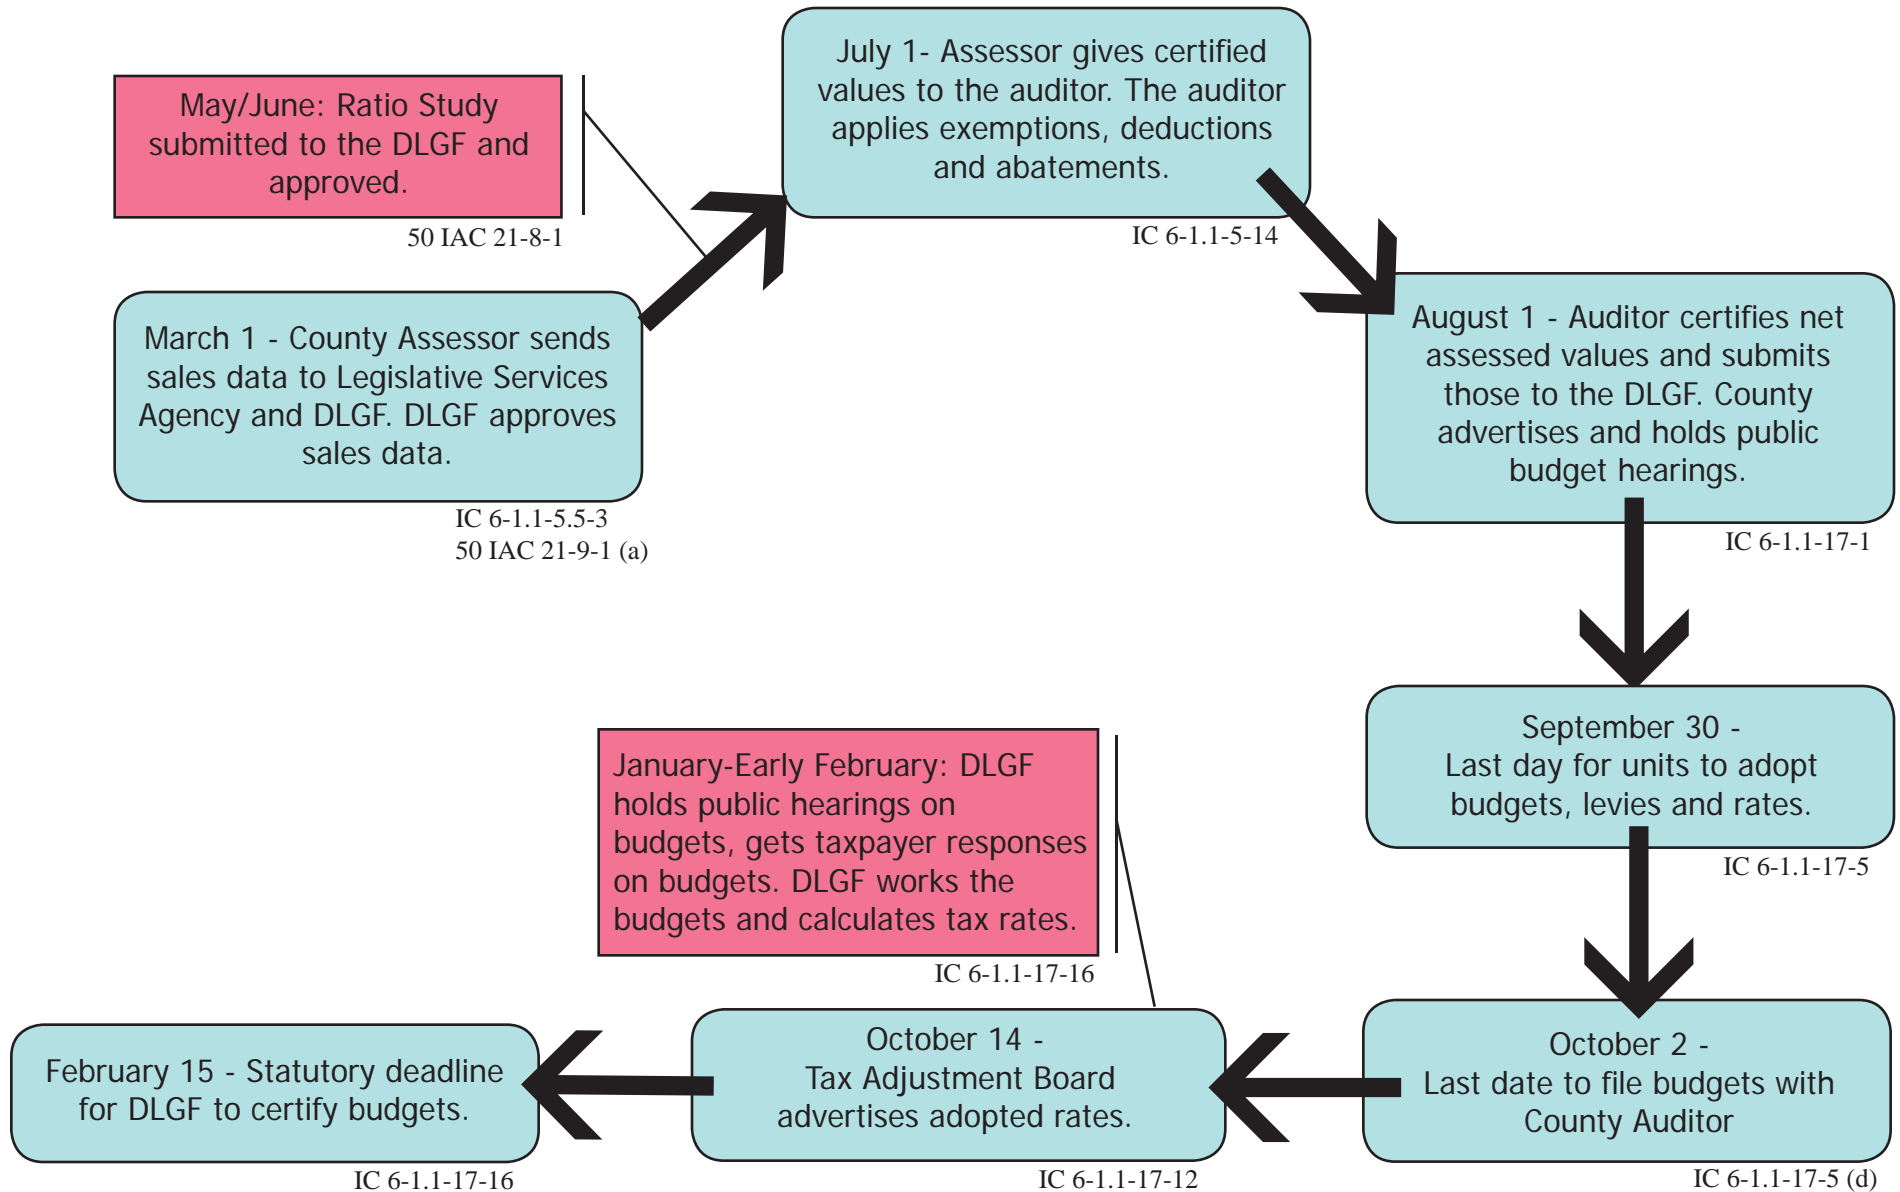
May/June: Ratio Study submitted to the DLGF and approved.

50 IAC 21-8-1

March 1 - County Assessor sends sales data to Legislative Services Agency and DLGF. DLGF approves sales data.

IC 6-1.1-5.5-3
50 IAC 21-9-1 (a)

July 1- Assessor gives certified values to the auditor. The auditor applies exemptions, deductions and abatements.

IC 6-1.1-5-14

August 1 - Auditor certifies net assessed values and submits those to the DLGF. County advertises and holds public budget hearings.

IC 6-1.1-17-1

September 30 -
Last day for units to adopt budgets, levies and rates.

IC 6-1.1-17-5

October 2 -
Last date to file budgets with County Auditor

IC 6-1.1-17-5 (d)

October 14 -
Tax Adjustment Board advertises adopted rates.

IC 6-1.1-17-12

January-Early February: DLGF holds public hearings on budgets, gets taxpayer responses on budgets. DLGF works the budgets and calculates tax rates.

IC 6-1.1-17-16

February 15 - Statutory deadline for DLGF to certify budgets.

IC 6-1.1-17-16